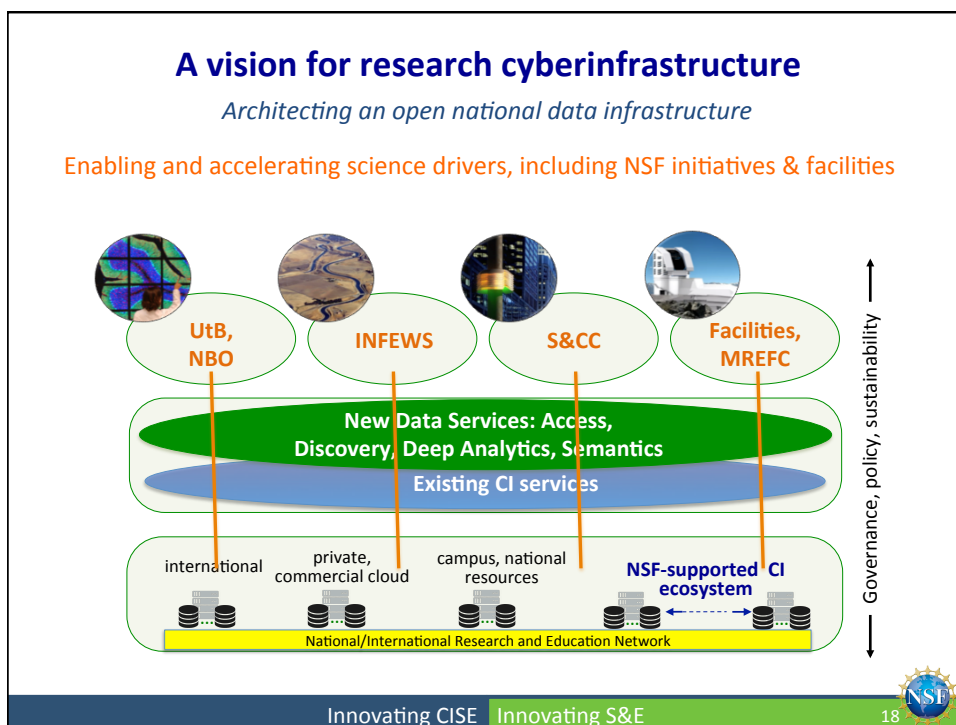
A vision for research cyberinfrastructure

Architecting an open national data infrastructure

Enabling and accelerating science drivers, including NSF initiatives & facilities

UtB, NBO

INFEWS

S&CC

Facilities, MREFC

Governance, policy, sustainability

New Data Services: Access, Discovery, Deep Analytics, Semantics

Existing CI services

international

private, commercial cloud

campus, national resources

NSF-supported CI ecosystem

National/International Research and Education Network

Innovating CISE

Innovating S&E

18

NSF